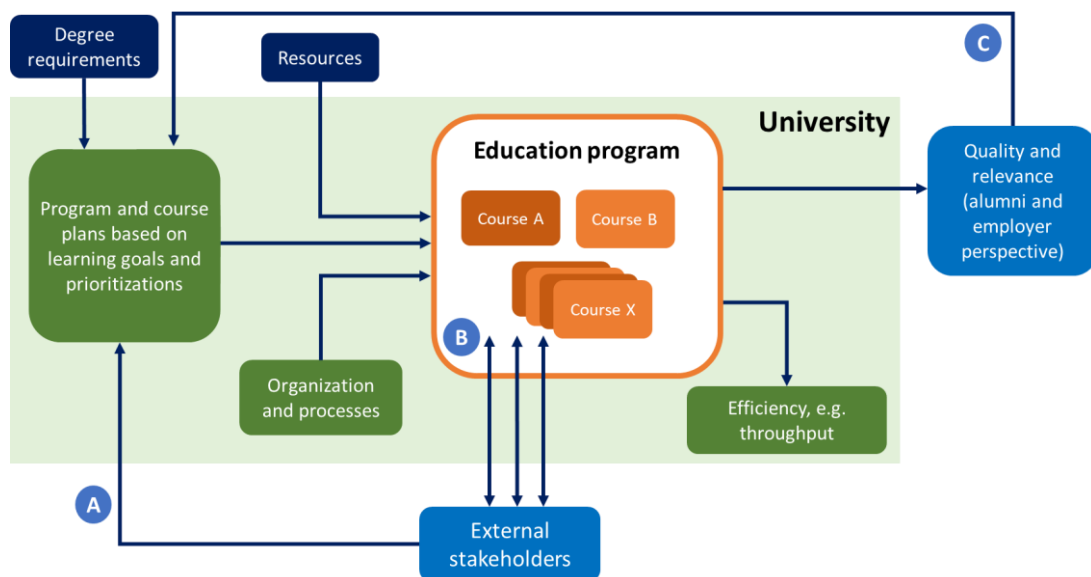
Degree requirements

Resources

C

University

Program and course plans based on learning goals and prioritizations

Education program

Course A

Course B

Course X

B

Quality and relevance (alumni and employer perspective)

Organization and processes

Efficiency, e.g. throughput

A

External stakeholders